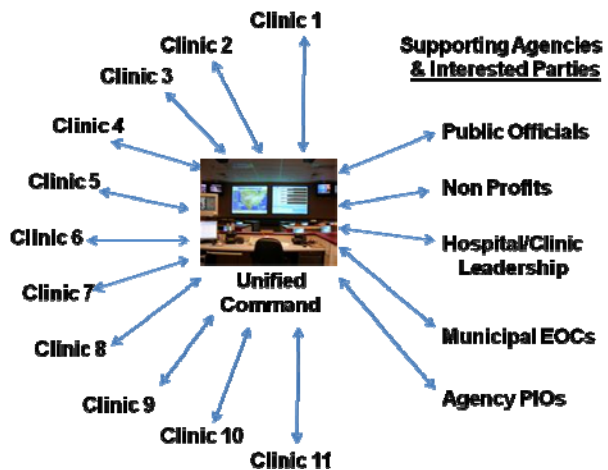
Clinic 1
Clinic 2
Clinic 3
Clinic 4
Clinic 5
Clinic 6
Clinic 7
Clinic 8
Clinic 9
Clinic 10
Clinic 11

Unified Command

Supporting Agencies & Interested Parties

Public Officials
Non Profits
Hospital/Clinic Leadership
Municipal EOCs
Agency PIOs